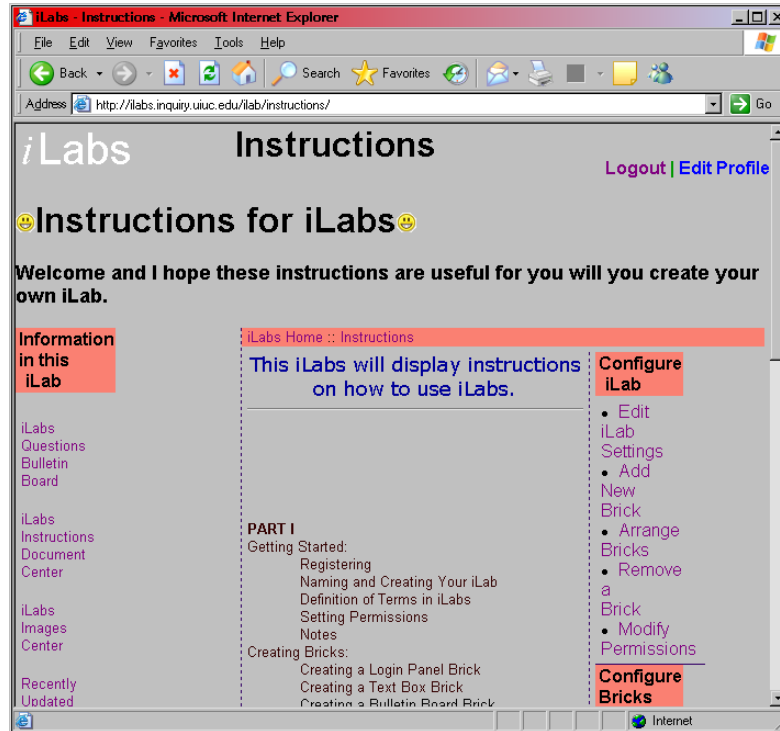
iLabs - Instructions - Microsoft Internet Explorer

File Edit View Favorites Tools Help

Back Search Favorites

Address http://ilabs.inquiry.uiuc.edu/ilab/instructions/ Go

iLabs Instructions

Logout | Edit Profile

Instructions for iLabs

Welcome and I hope these instructions are useful for you will you create your own iLab.

Information in this iLab

iLabs Questions Bulletin Board

iLabs Instructions Document Center

iLabs Images Center

Recently Updated

iLabs Home :: Instructions

This iLabs will display instructions on how to use iLabs.

PART I
Getting Started:
Registering
Naming and Creating Your iLab
Definition of Terms in iLabs
Setting Permissions
Notes
Creating Bricks:
Creating a Login Panel Brick
Creating a Text Box Brick
Creating a Bulletin Board Brick

Configure iLab

• Edit iLab Settings
• Add New Brick
• Arrange Bricks
• Remove a Brick
• Modify Permissions

Configure Bricks

Internet